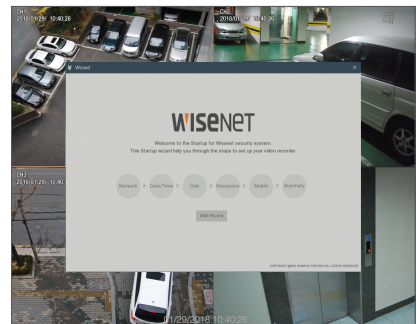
CH1
2018/01/29 10:40:26

CH2
2018/01/29 10:40:26

CH3
2018/01/29 10:40

Wizard

WISENET

Welcome to the Startup for Wisenet security system.
This Startup wizard help you through the steps to set up your video recorder.

Network > Date/Time > Disk > Resolution > Mobile > Summary

Start Wizard

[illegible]

01/29/2018 10:40:26